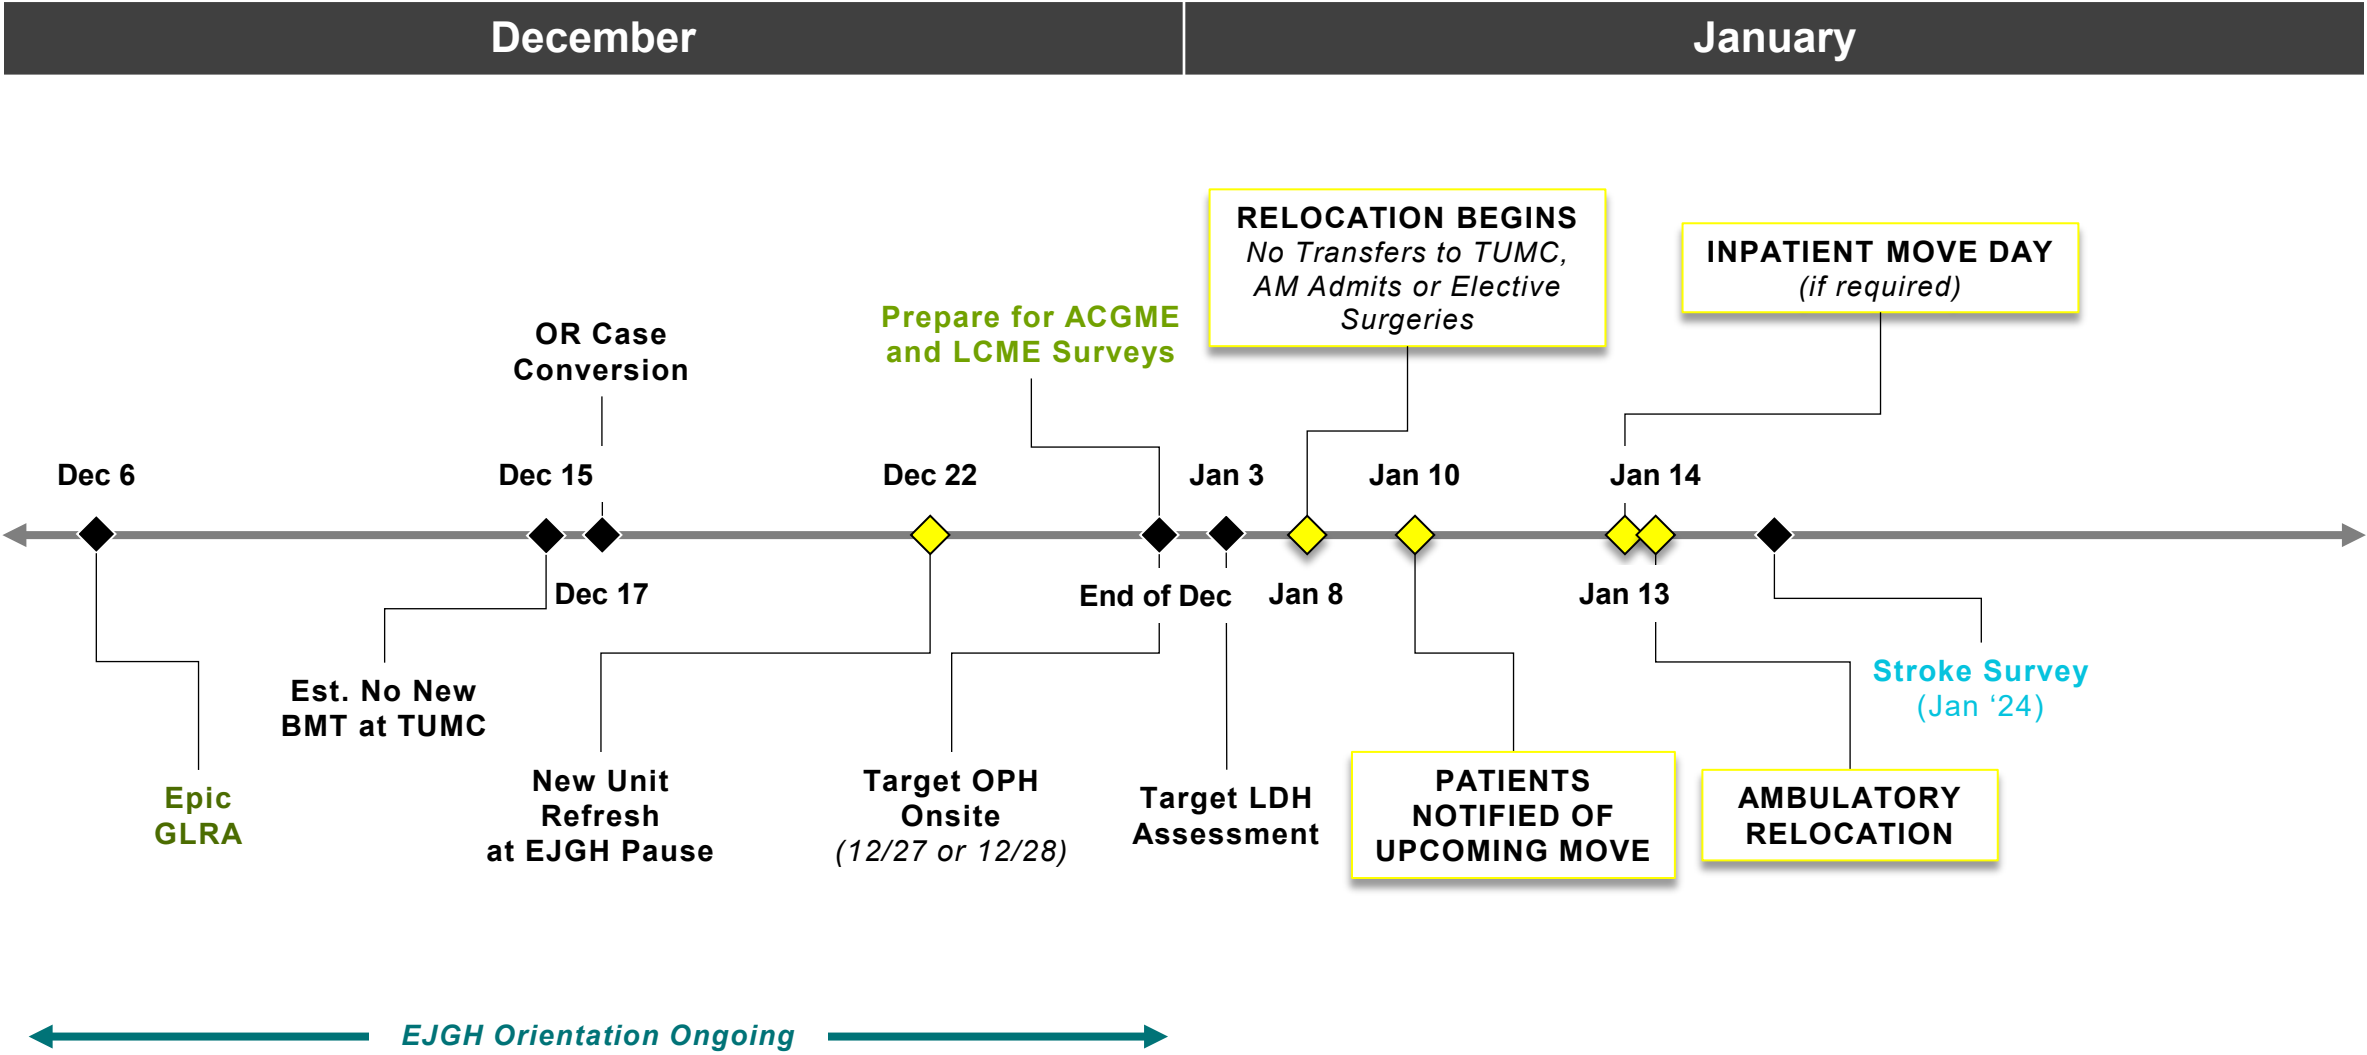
December

January

RELOCATION BEGINS
No Transfers to TUMC, AM Admits or Elective Surgeries

INPATIENT MOVE DAY
(if required)

OR Case Conversion

Prepare for ACGME and LCME Surveys

Dec 6

Dec 15

Dec 22

Jan 3

Jan 10

Jan 14

Dec 17

End of Dec

Jan 8

Jan 13

Stroke Survey
(Jan '24)

Est. No New BMT at TUMC

Epic GLRA

New Unit Refresh at EJGH Pause

Target OPH Onsite
(12/27 or 12/28)

Target LDH Assessment

PATIENTS NOTIFIED OF UPCOMING MOVE

AMBULATORY RELOCATION

EJGH Orientation Ongoing